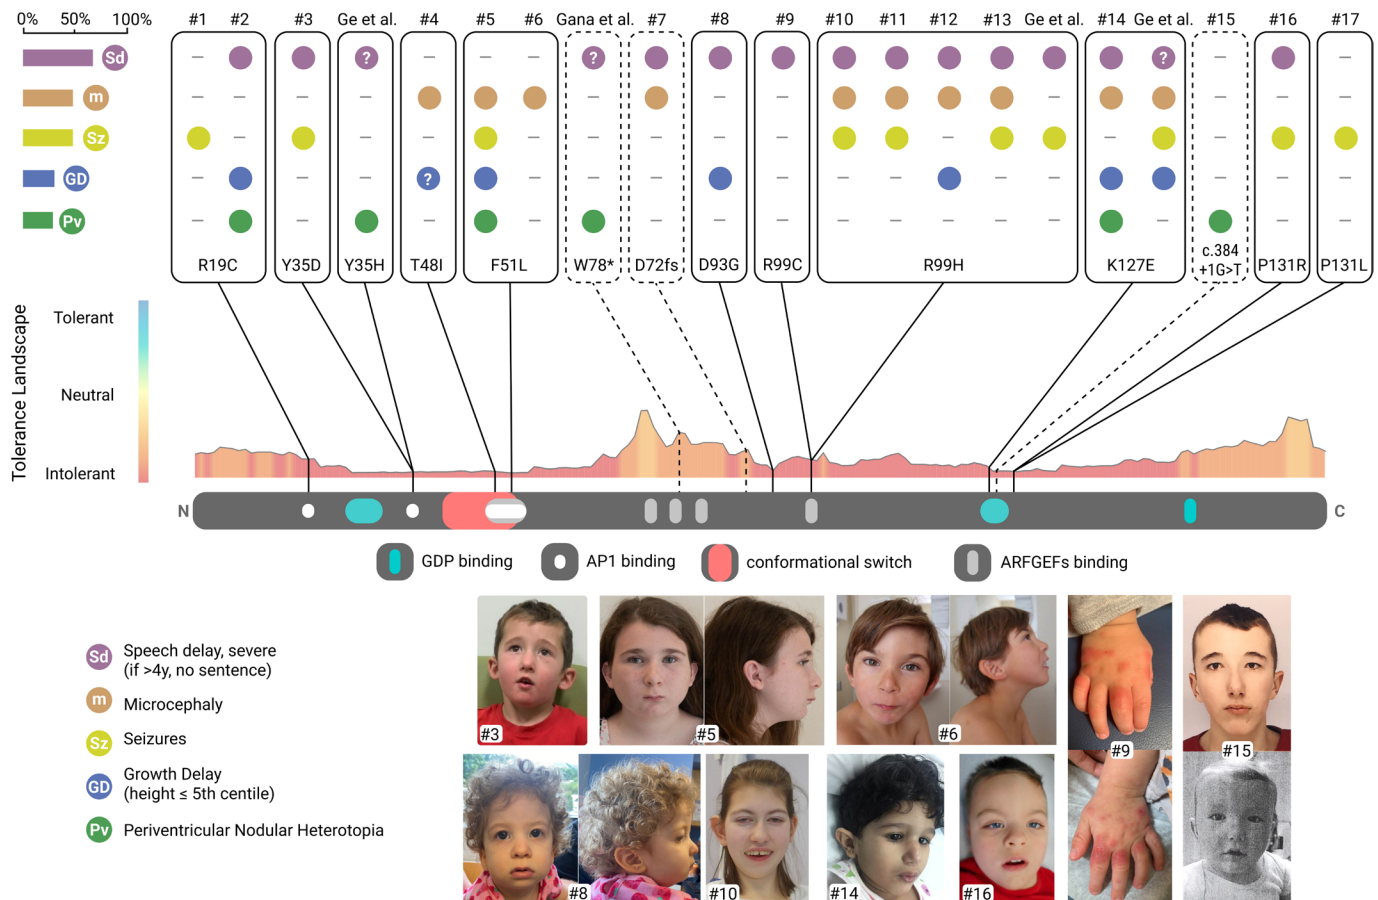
0% 50% 100%

Sd
m
Sz
GD
Pv

#1 #2 #3 Ge et al. #4 #5 #6 Gana et al. #7 #8 #9 #10 #11 #12 #13 Ge et al. #14 Ge et al. #15 #16 #17

?
?
?
?
?

R19C Y35D Y35H T48I F51L W78* D72fs D93G R99C R99H K127E c.384 +1G>T P131R P131L

Tolerance Landscape
Tolerant
Neutral
Intolerant

N
C

GDP binding
AP1 binding
conformational switch
ARFGEFs binding

Sd Speech delay, severe (if >4y, no sentence)
m Microcephaly
Sz Seizures
GD Growth Delay (height ≤ 5th centile)
Pv Periventricular Nodular Heterotopia

#3 #5 #6 #9 #15
#8 #10 #14 #16